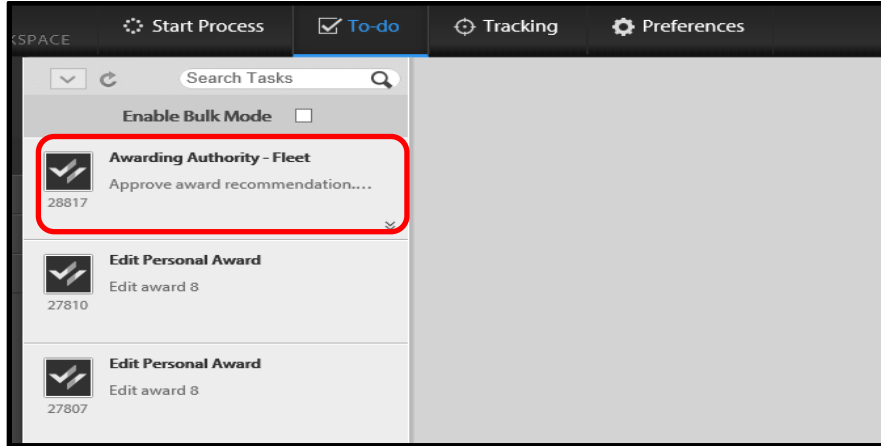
SPACE

Start Process

To-do

Tracking

Preferences

Search Tasks

Enable Bulk Mode

Awarding Authority - Fleet

Approve award recommendation....

28817

Edit Personal Award

Edit award 8

27810

Edit Personal Award

Edit award 8

27807